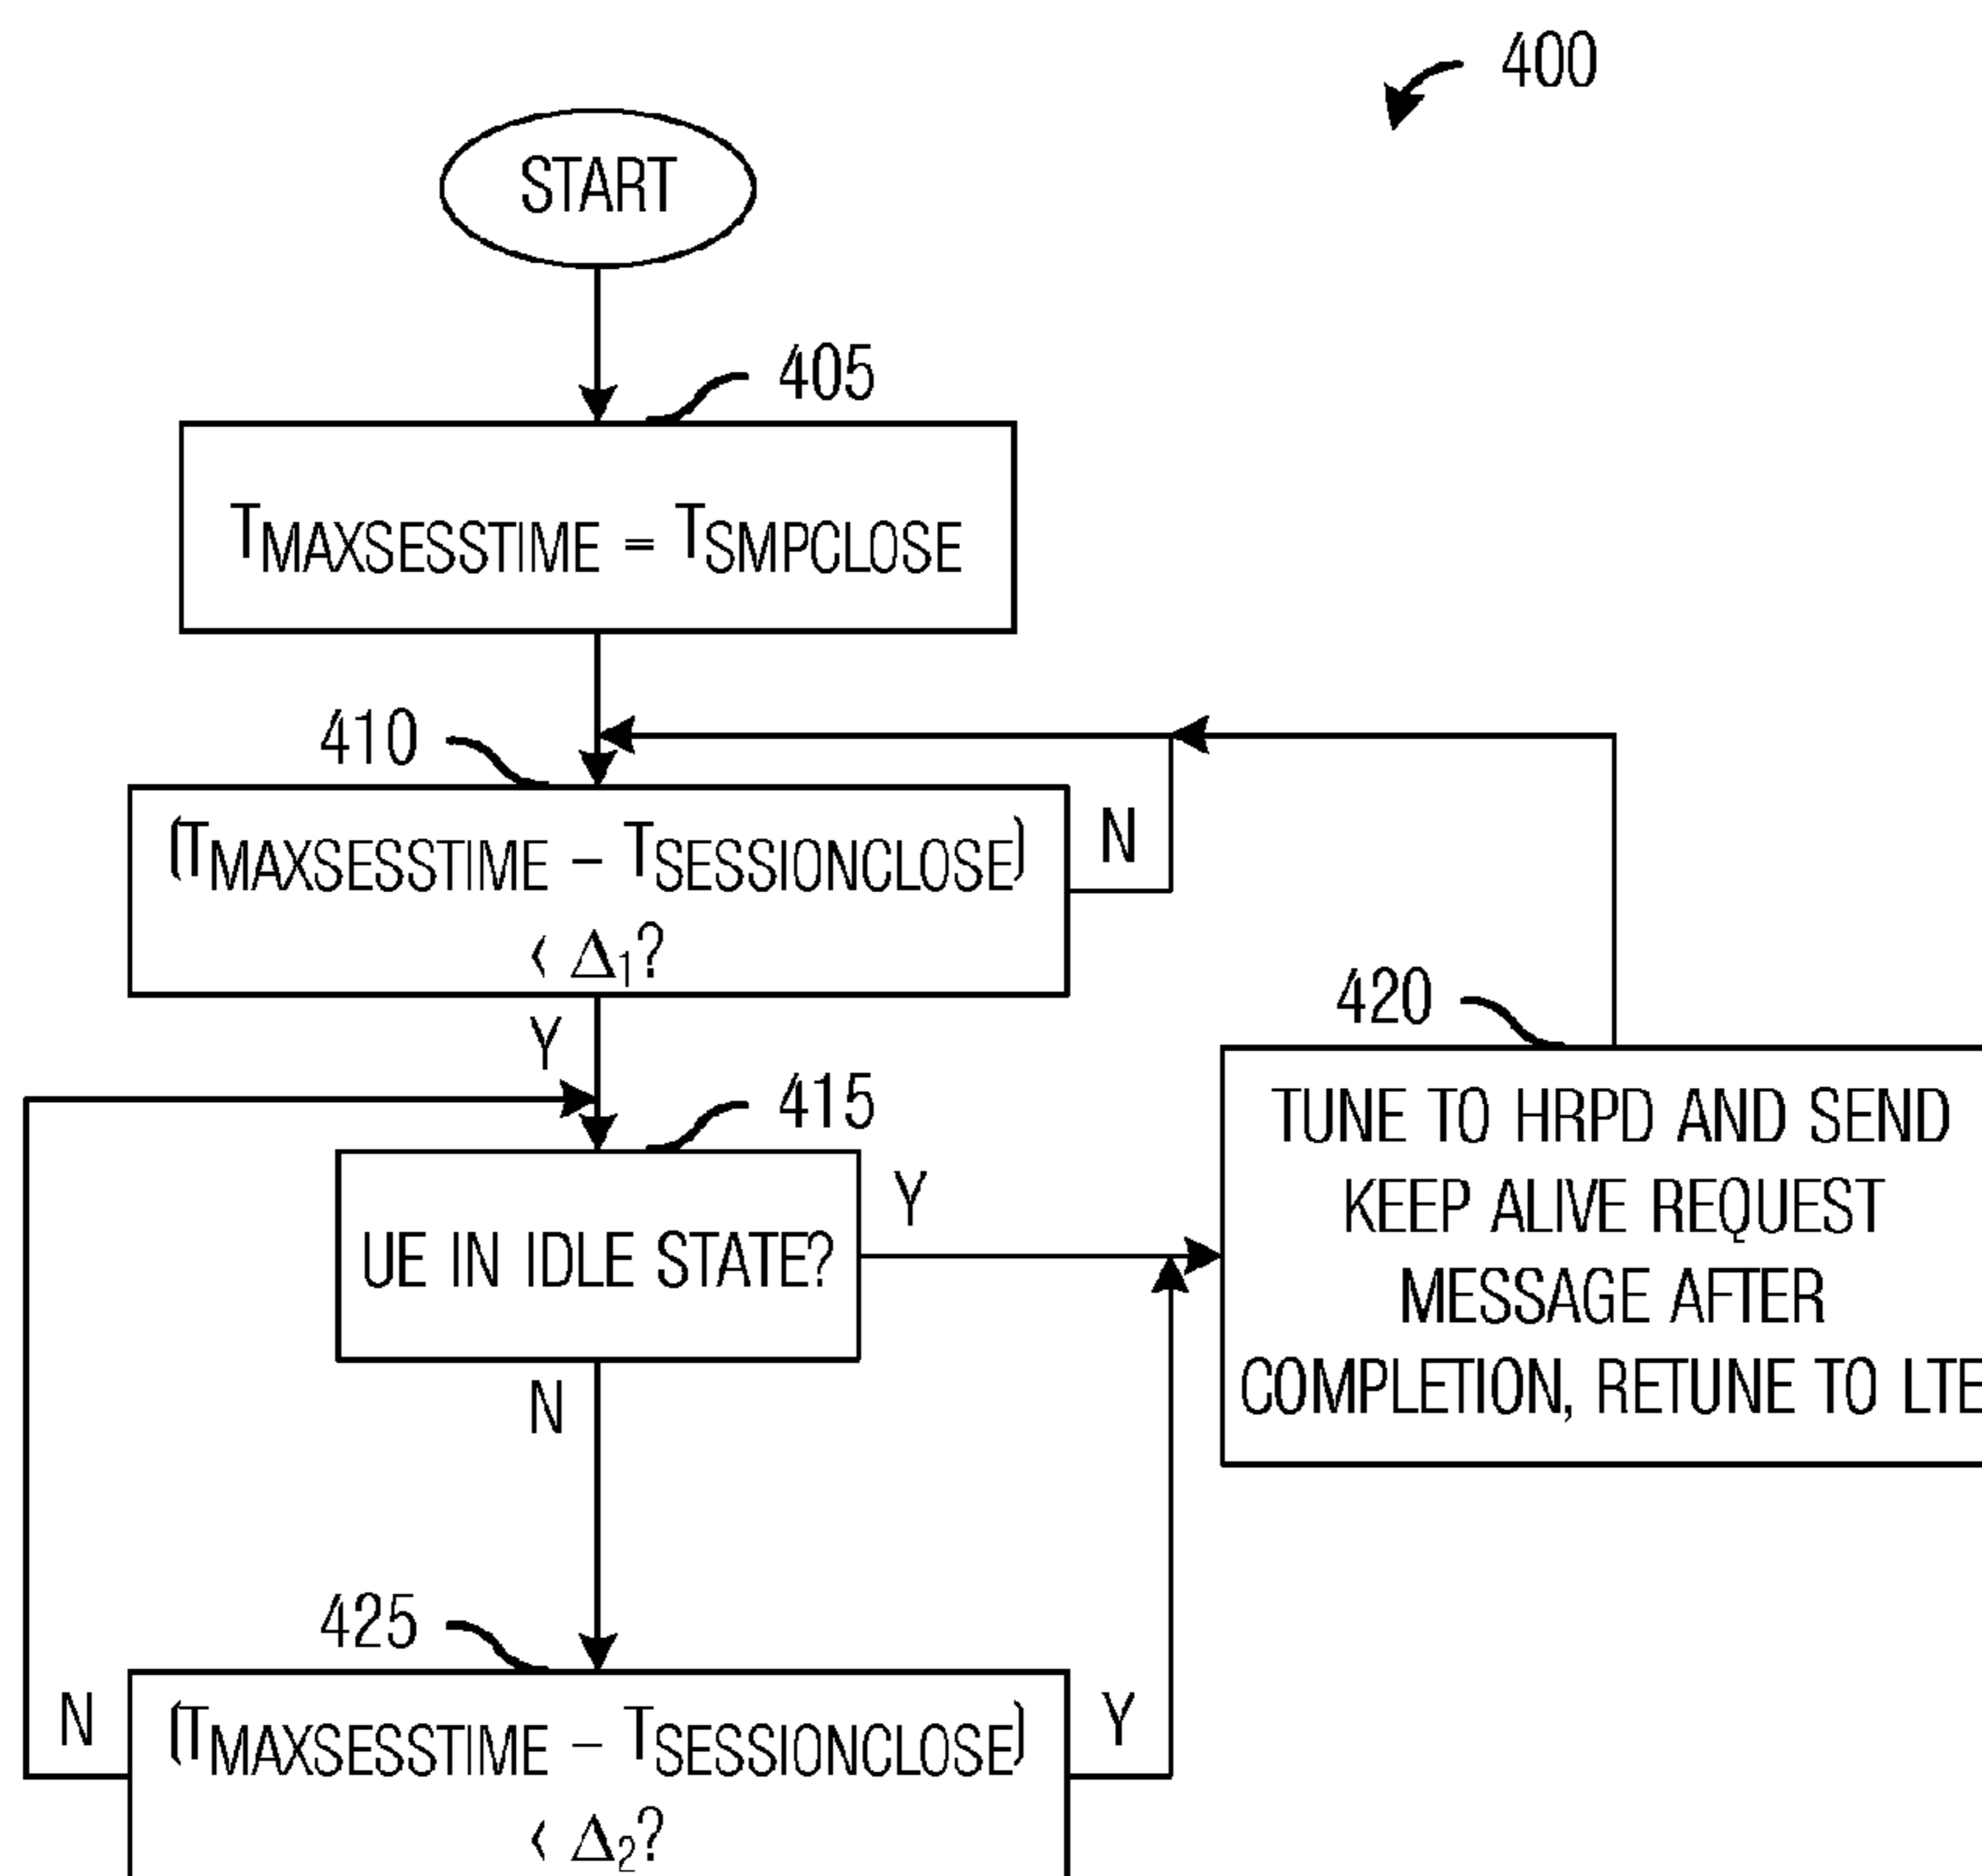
400

START

405

$T_{MAXSESSTIME} = T_{SMPCLOSE}$

410

$(T_{MAXSESSTIME} - T_{SESSIONCLOSE}) < \Delta_1$?

N

Y

420

TUNE TO HRPD AND SEND KEEP ALIVE REQUEST MESSAGE AFTER COMPLETION, RETUNE TO LTE

415

UE IN IDLE STATE?

Y

N

425

N

$(T_{MAXSESSTIME} - T_{SESSIONCLOSE}) < \Delta_2$?

Y